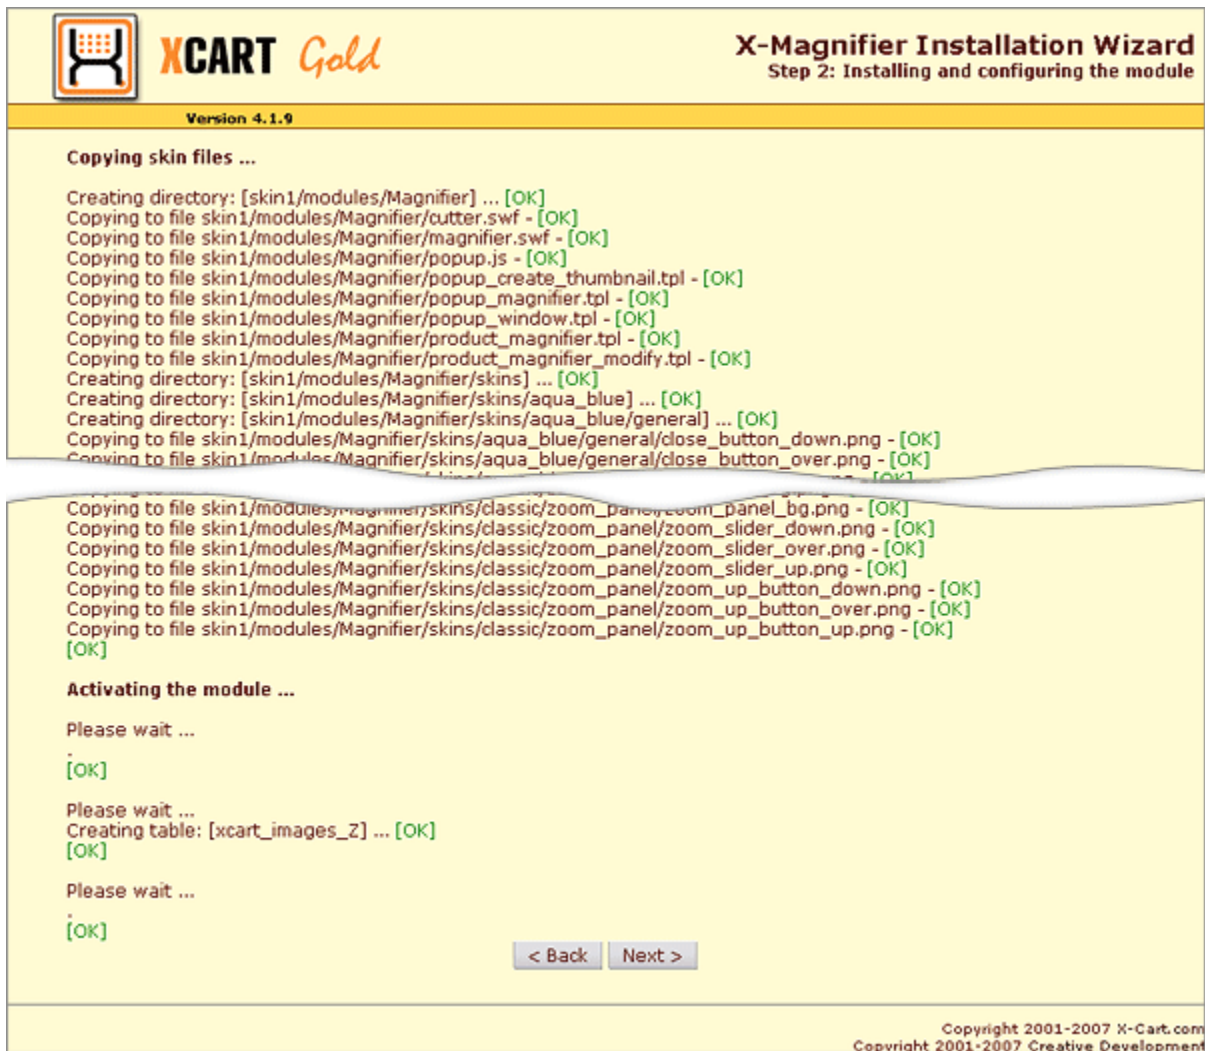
XCART Gold

X-Magnifier Installation Wizard
Step 2: Installing and configuring the module

Version 4.1.9

Copying skin files ...

Creating directory: [skin1/modules/Magnifier] ... [OK]
Copying to file skin1/modules/Magnifier/cutter.swf - [OK]
Copying to file skin1/modules/Magnifier/magnifier.swf - [OK]
Copying to file skin1/modules/Magnifier/popup.js - [OK]
Copying to file skin1/modules/Magnifier/popup_create_thumbnail.tpl - [OK]
Copying to file skin1/modules/Magnifier/popup_magnifier.tpl - [OK]
Copying to file skin1/modules/Magnifier/popup_window.tpl - [OK]
Copying to file skin1/modules/Magnifier/product_magnifier.tpl - [OK]
Copying to file skin1/modules/Magnifier/product_magnifier_modify.tpl - [OK]
Creating directory: [skin1/modules/Magnifier/skins] ... [OK]
Creating directory: [skin1/modules/Magnifier/skins/aqua_blue] ... [OK]
Creating directory: [skin1/modules/Magnifier/skins/aqua_blue/general] ... [OK]
Copying to file skin1/modules/Magnifier/skins/aqua_blue/general/close_button_down.png - [OK]
Copying to file skin1/modules/Magnifier/skins/aqua_blue/general/close_button_over.png - [OK]
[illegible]
Copying to file skin1/modules/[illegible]/skins/classic/zoom_panel/zoom_panel_bg.png - [OK]
Copying to file skin1/modules/Magnifier/skins/classic/zoom_panel/zoom_slider_down.png - [OK]
Copying to file skin1/modules/Magnifier/skins/classic/zoom_panel/zoom_slider_over.png - [OK]
Copying to file skin1/modules/Magnifier/skins/classic/zoom_panel/zoom_slider_up.png - [OK]
Copying to file skin1/modules/Magnifier/skins/classic/zoom_panel/zoom_up_button_down.png - [OK]
Copying to file skin1/modules/Magnifier/skins/classic/zoom_panel/zoom_up_button_over.png - [OK]
Copying to file skin1/modules/Magnifier/skins/classic/zoom_panel/zoom_up_button_up.png - [OK]
[OK]

Activating the module ...

Please wait ...
.
[OK]

Please wait ...
Creating table: [xcart_images_Z] ... [OK]
[OK]

Please wait ...
.
[OK]

< Back Next >

Copyright 2001-2007 X-Cart.com
Copyright 2001-2007 Creative Development